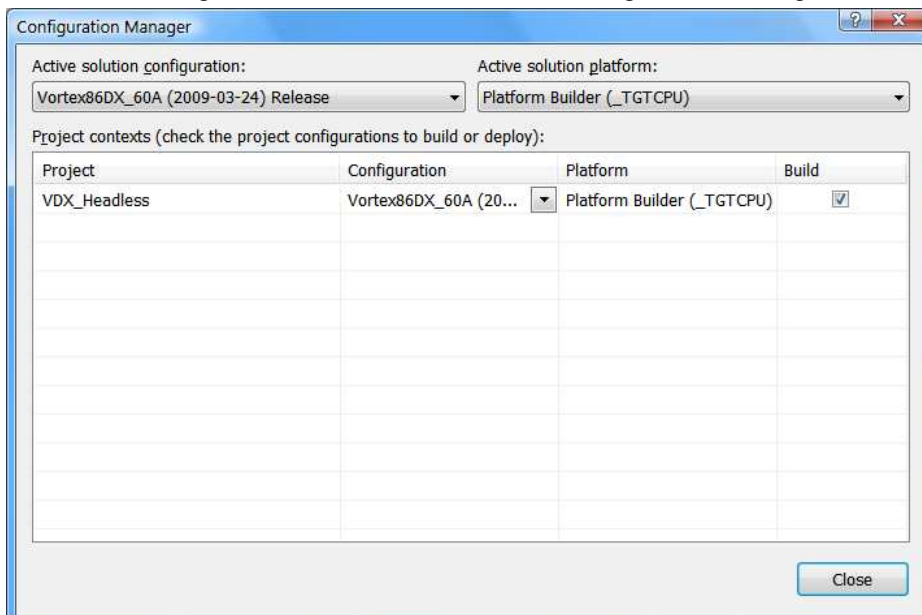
Configuration Manager

?

X

Active solution configuration:

Vortex86DX_60A (2009-03-24) Release

Active solution platform:

Platform Builder (_TGTCPU)

Project contexts (check the project configurations to build or deploy):

| Project | Configuration | Platform | Build |
|---|---|---|---|
| VDX_Headless | Vortex86DX_60A (20... | Platform Builder (_TGTCPU) | ☑ |

Close